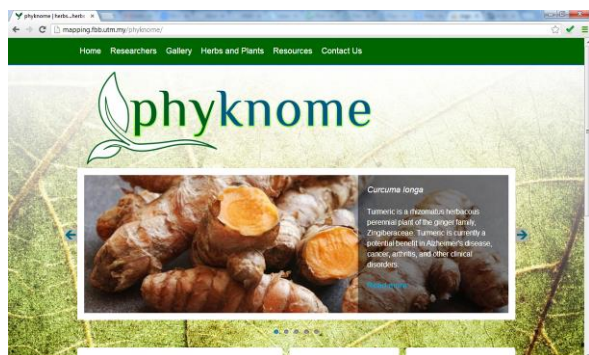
phyknome | herbs...herbs ×

mapping.fbb.utm.my/phyknome/

Home Researchers Gallery Herbs and Plants Resources Contact Us

phyknome

Curcuma longa

Turmeric is a rhizomatous herbaceous perennial plant of the ginger family, Zingiberaceae. Turmeric is currently a potential benefit in Alzheimer's disease, cancer, arthritis, and other clinical disorders.

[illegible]